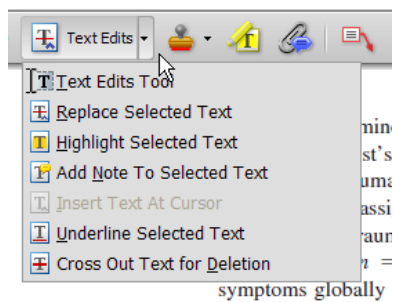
Text Edits

Text Edits Tool
Replace Selected Text
Highlight Selected Text
Add Note To Selected Text
Insert Text At Cursor
Underline Selected Text
Cross Out Text for Deletion

min
st's
ıma
assi
raun
n =
symptoms globally